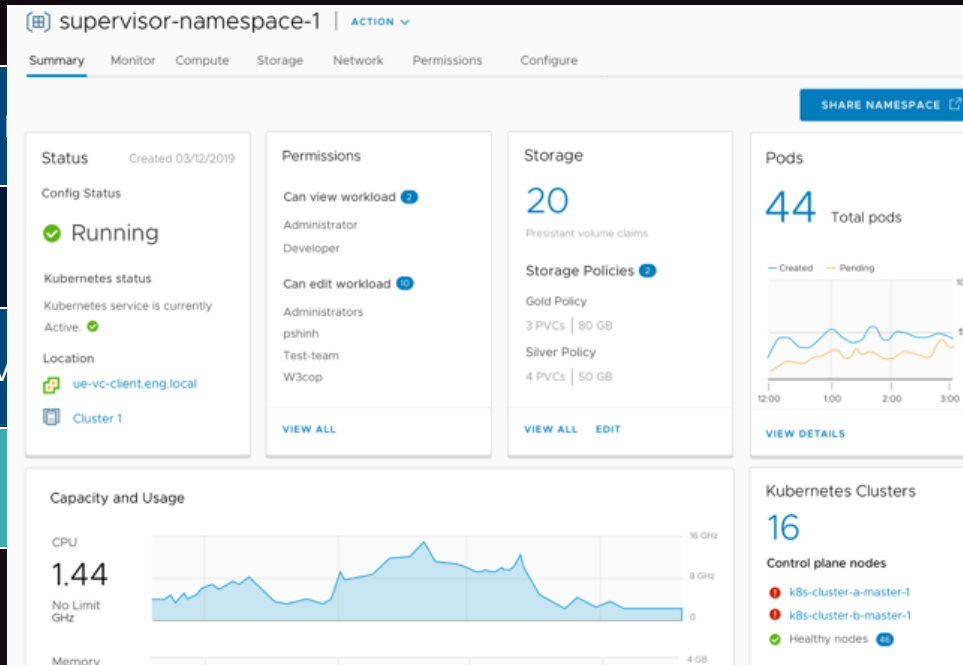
supervisor-namespace-1 | ACTION

Summary Monitor Compute Storage Network Permissions Configure

SHARE NAMESPACE

Status Created 03/12/2019

Config Status

Running

Kubernetes status

Kubernetes service is currently Active.

Location

ue-vc-client.eng.local

Cluster 1

Permissions

Can view workload 2

Administrator

Developer

Can edit workload 10

Administrators

pshinh

Test-team

W3cop

VIEW ALL

Storage

20

Presistant volume claims

Storage Policies 2

Gold Policy

3 PVCs | 80 GB

Silver Policy

4 PVCs | 50 GB

VIEW ALL EDIT

Pods

44 Total pods

— Created — Pending

12:00 1:00 2:00 3:00

VIEW DETAILS

Capacity and Usage

CPU

1.44

No Limit GHz

16 GHz

8 GHz

0

Memory

4 GB

Kubernetes Clusters

16

Control plane nodes

k8s-cluster-a-master-1

k8s-cluster-b-master-1

Healthy nodes 46